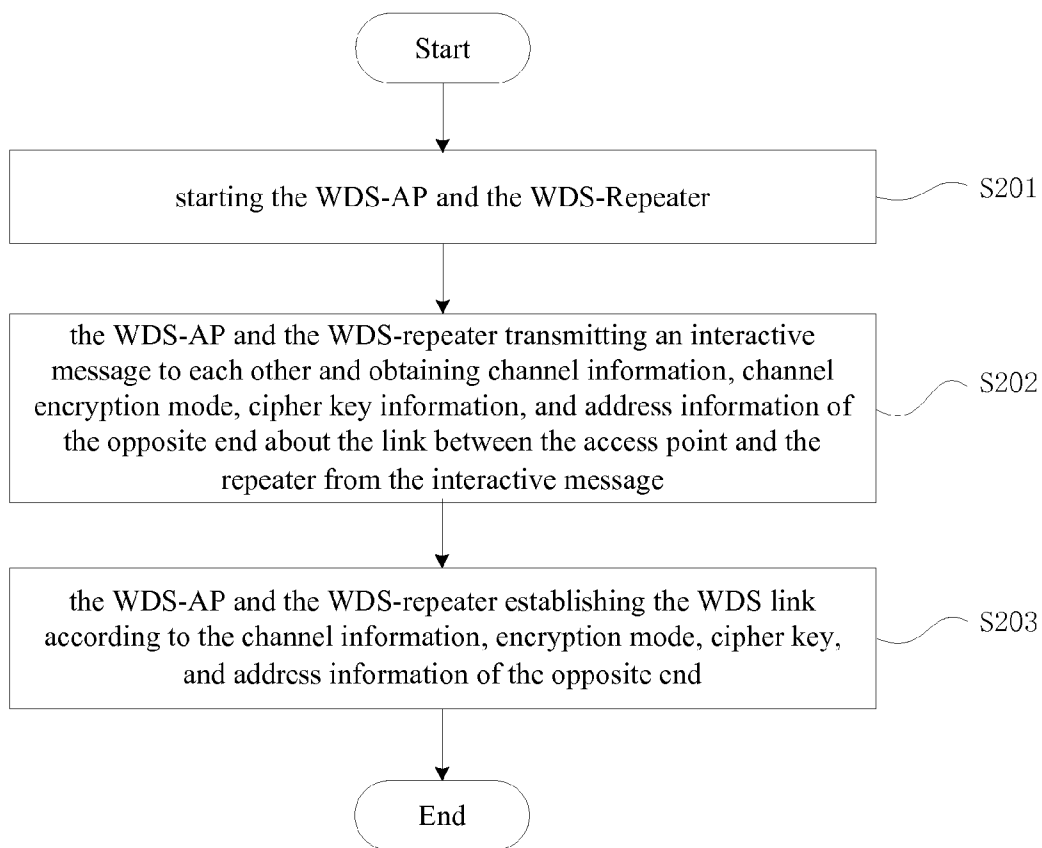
Start

starting the WDS-AP and the WDS-Repeater

S201

the WDS-AP and the WDS-repeater transmitting an interactive message to each other and obtaining channel information, channel encryption mode, cipher key information, and address information of the opposite end about the link between the access point and the repeater from the interactive message

S202

the WDS-AP and the WDS-repeater establishing the WDS link according to the channel information, encryption mode, cipher key, and address information of the opposite end

S203

End